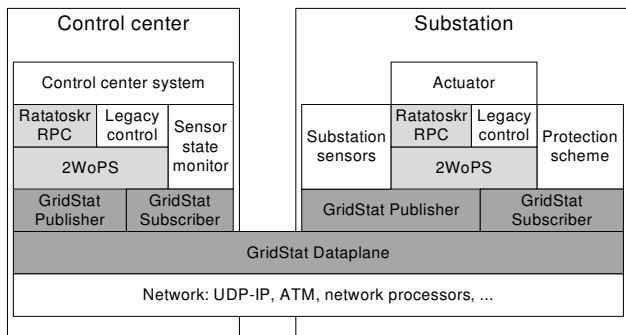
Control center

Control center system

Ratatoskr RPC

Legacy control

Sensor state monitor

2WoPS

GridStat Publisher

GridStat Subscriber

Substation

Actuator

Substation sensors

Ratatoskr RPC

Legacy control

Protection scheme

2WoPS

GridStat Publisher

GridStat Subscriber

GridStat Dataplane

Network: UDP-IP, ATM, network processors, ...